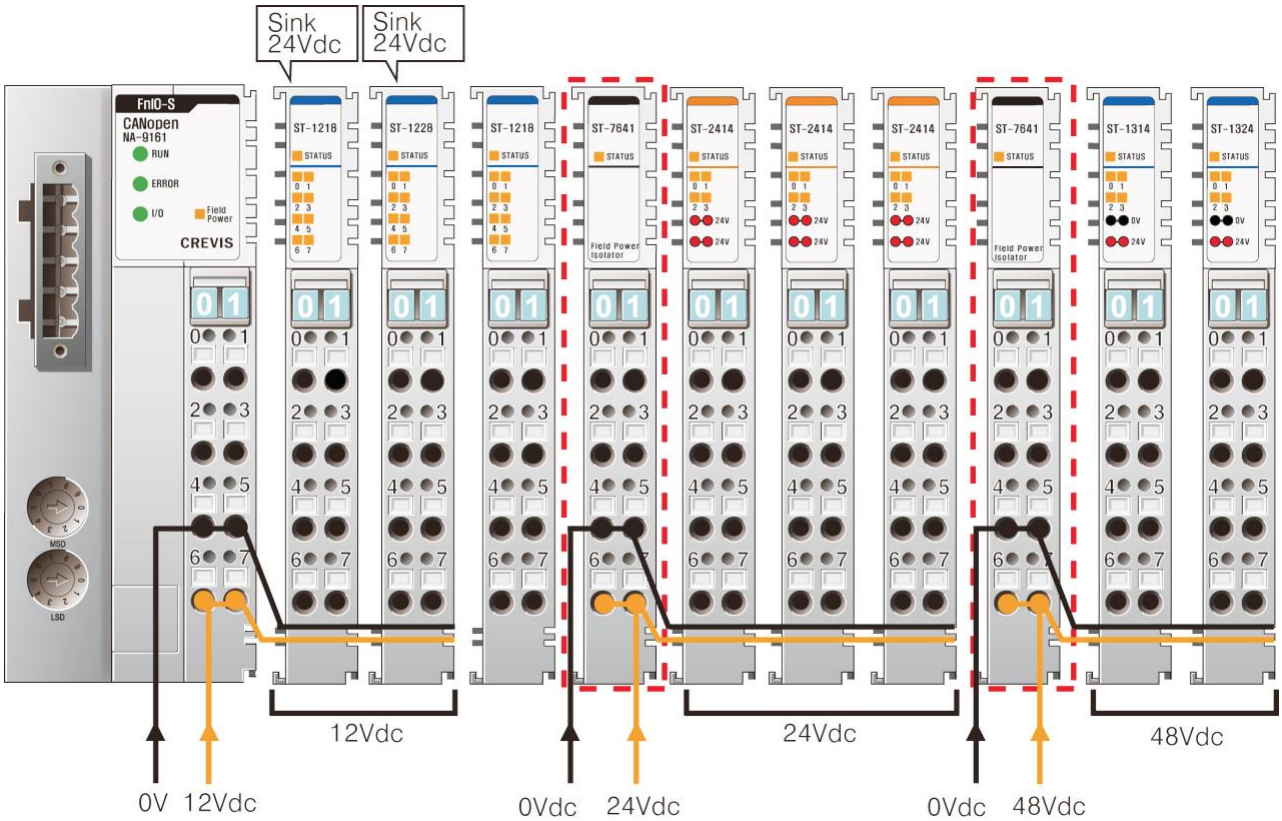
Sink 24Vdc

Sink 24Vdc

FnIO-S
CANopen
NA-9161
RUN
ERROR
I/O
Field Power
CREVIS

MSD
LSD

ST-1218
STATUS
0 1
2 3
4 5
6 7

ST-1228
STATUS
0 1
2 3
4 5
6 7

ST-1218
STATUS
0 1
2 3
4 5
6 7

ST-7641
STATUS
Field Power Isolator

ST-2414
STATUS
0 1
2 3
24V
24V

ST-2414
STATUS
0 1
2 3
24V
24V

ST-2414
STATUS
0 1
2 3
24V
24V

ST-7641
STATUS
Field Power Isolator

ST-1314
STATUS
0 1
2 3
0V
24V

ST-1324
STATUS
0 1
2 3
0V
24V

0 1 0 1 0 1 0 1 0 1 0 1 0 1 0 1 0 1 0 1 0 1

0 1 2 3 4 5 6 7

12Vdc

24Vdc

48Vdc

0V 12Vdc

0Vdc 24Vdc

0Vdc 48Vdc